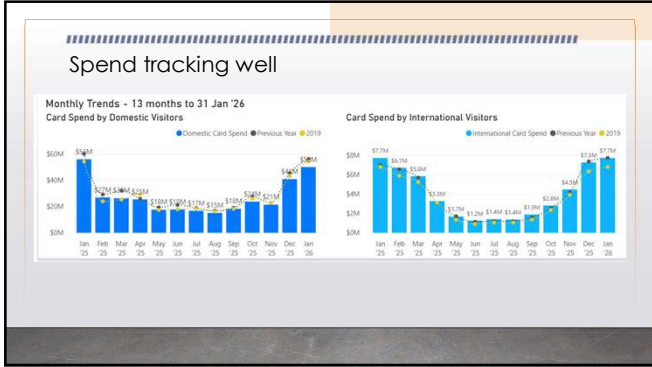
Spend tracking well

Monthly Trends - 13 months to 31 Jan '26

Card Spend by Domestic Visitors

Domestic Card Spend ● Previous Year ● 2019

$60M
$40M
$20M
$0M

$56M $27M $26M $26M $25M $18M $18M $17M $15M $16M $24M $21M $41M $50M

Jan '25 Feb '25 Mar '25 Apr '25 May '25 Jun '25 Jul '25 Aug '25 Sep '25 Oct '25 Nov '25 Dec '25 Jan '26

Card Spend by International Visitors

International Card Spend ● Previous Year ● 2019

$8M
$6M
$4M
$2M
$0M

$7.7M $6.7M $5.8M $3.3M $1.7M $1.2M $1.4M $1.4M $1.9M $2.8M $4.3M $7.3M $7.7M

Jan '25 Feb '25 Mar '25 Apr '25 May '25 Jun '25 Jul '25 Aug '25 Sep '25 Oct '25 Nov '25 Dec '25 Jan '26